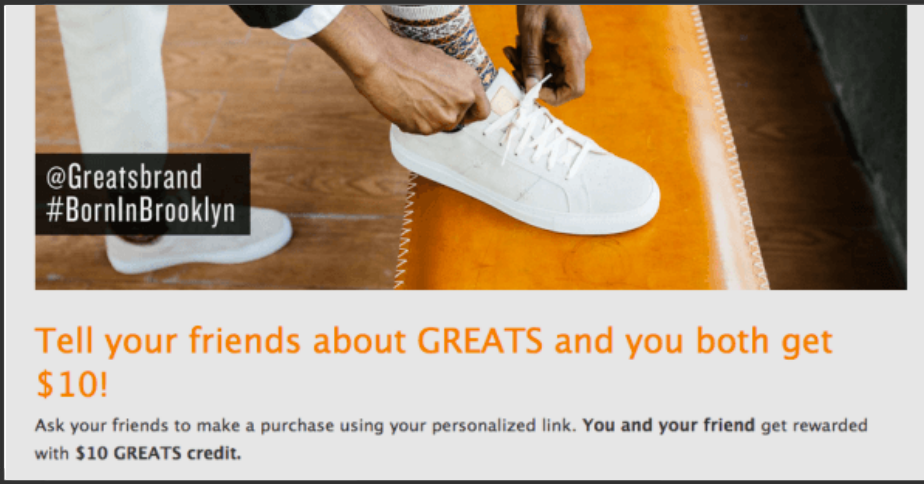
@Greatsbrand
#BornInBrooklyn

Tell your friends about GREATS and you both get $10!

Ask your friends to make a purchase using your personalized link. **You and your friend** get rewarded with **$10 GREATS credit.**